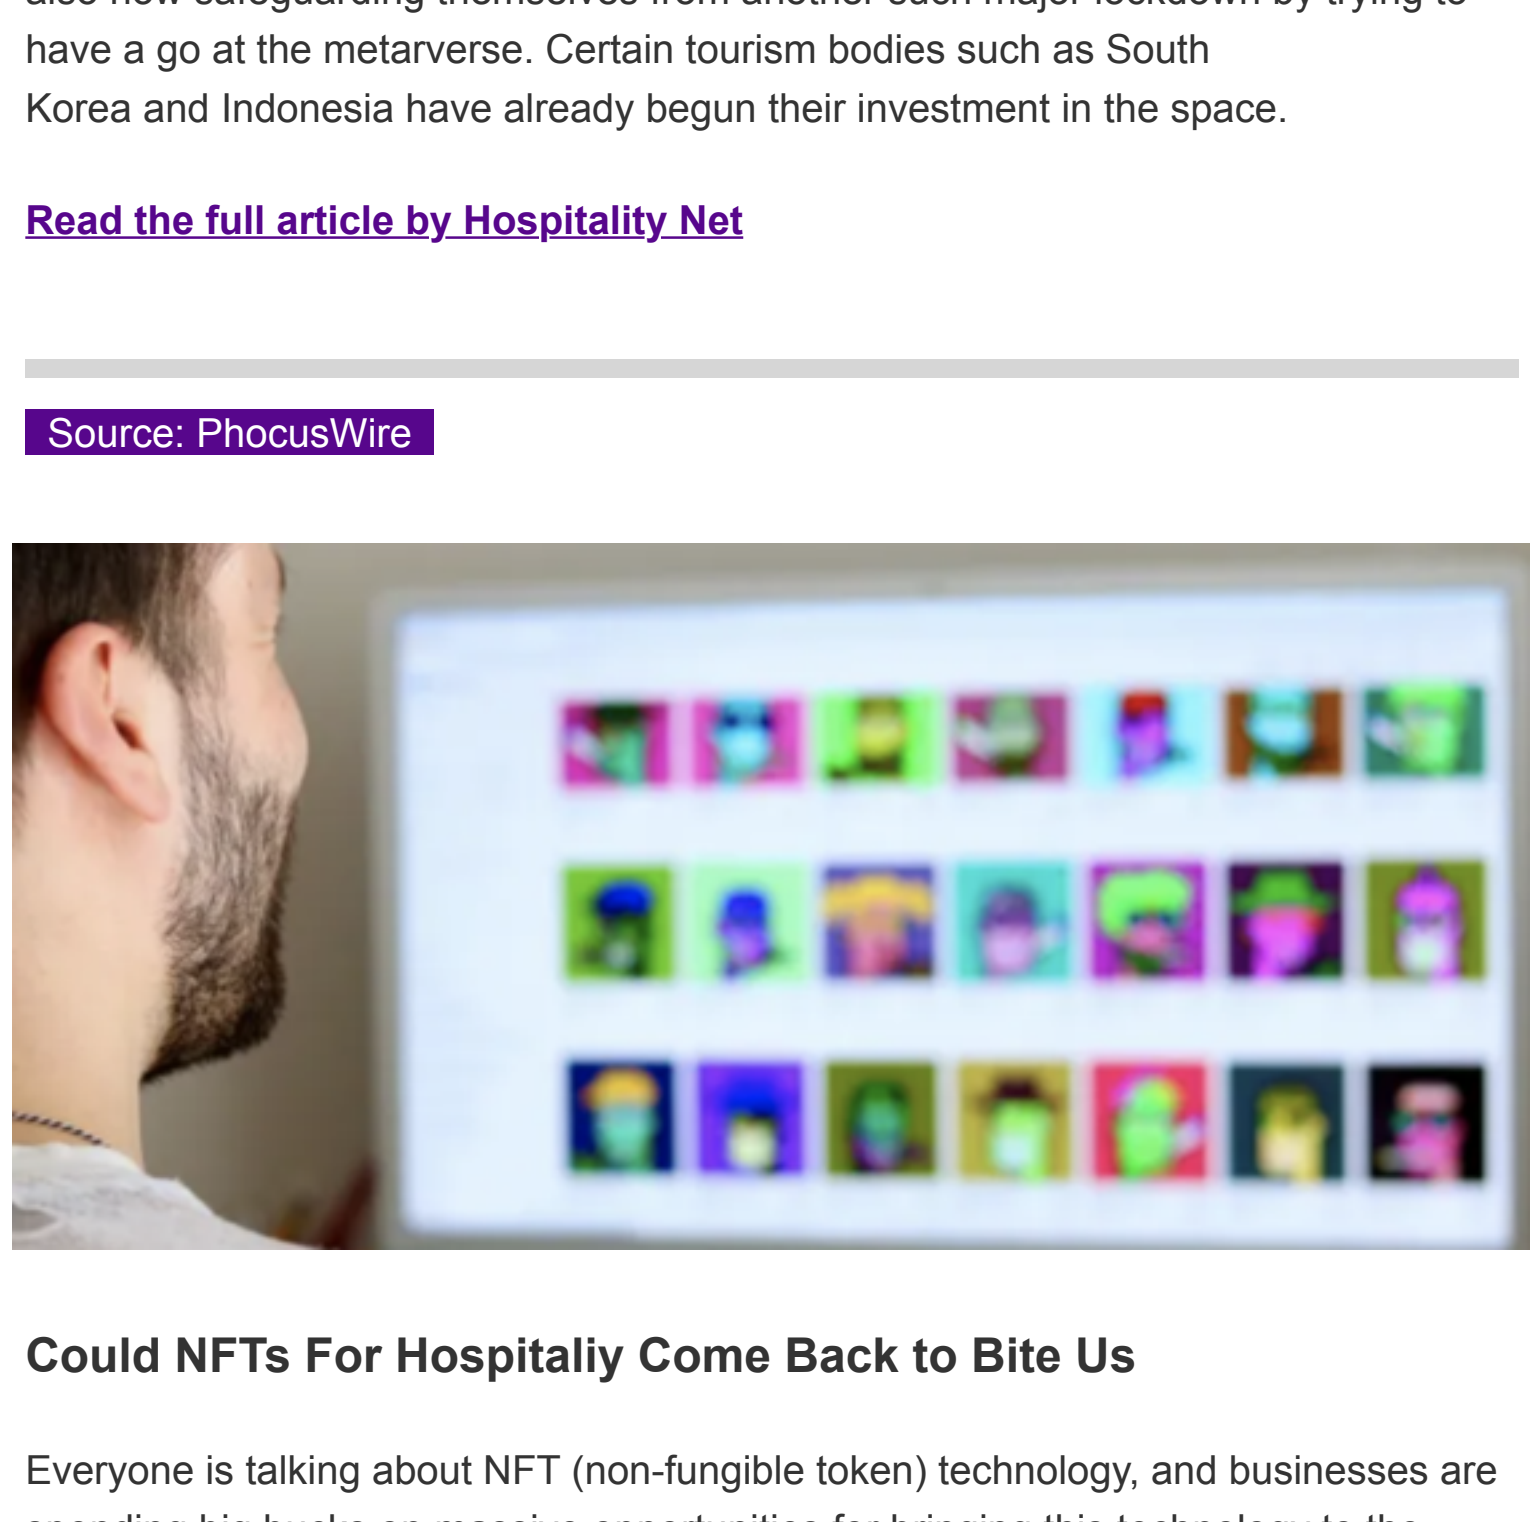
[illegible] have a go at the metarverse. Certain tourism bodies such as South Korea and Indonesia have already begun their investment in the space.

Read the full article by Hospitality Net

Source: PhocusWire

Could NFTs For Hospitaliy Come Back to Bite Us

Everyone is talking about NFT (non-fungible token) technology, and businesses are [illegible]